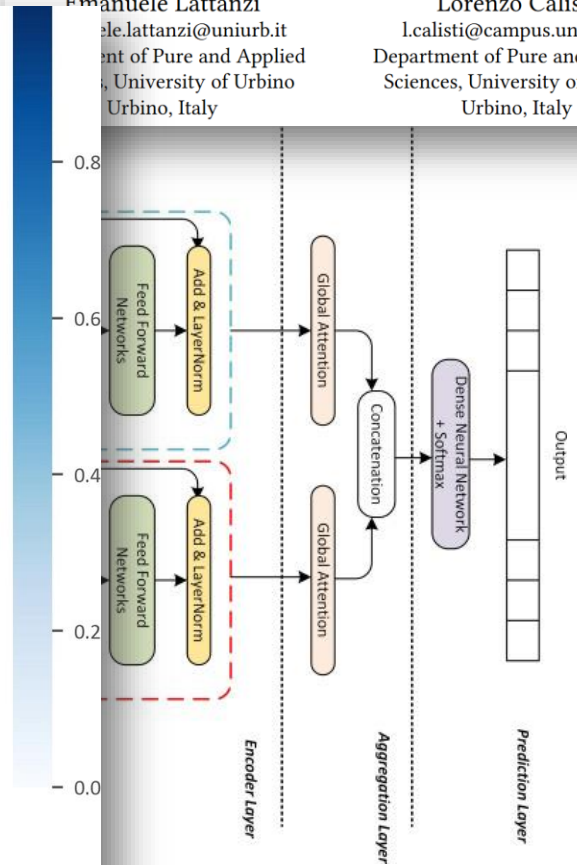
Emanuele Lattanzi
ele.lattanzi@uniurb.it
ent of Pure and Applied
, University of Urbino
Urbino, Italy

Lorenzo Calis
l.calisti@campus.un
Department of Pure and
Sciences, University o
Urbino, Italy

0.8
0.6
0.4
0.2
0.0

Feed Forward Networks
Add & LayerNorm
Feed Forward Networks
Add & LayerNorm
Global Attention
Global Attention
Concatenation
Dense Neural Network + Softmax
Output

Encoder Layer
Aggregation Layer
Prediction Layer